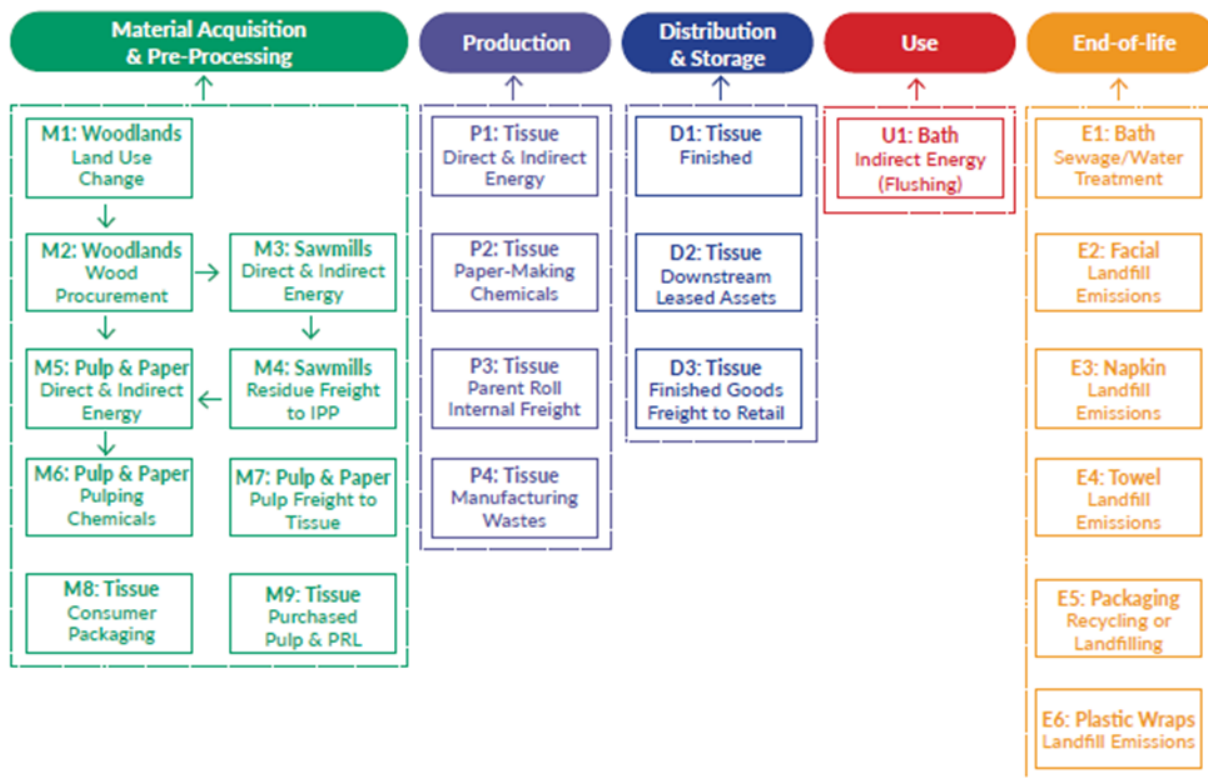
Material Acquisition & Pre-Processing

M1: Woodlands
Land Use Change

M2: Woodlands
Wood Procurement

M3: Sawmills
Direct & Indirect Energy

M5: Pulp & Paper
Direct & Indirect Energy

M4: Sawmills
Residue Freight to IPP

M6: Pulp & Paper
Pulping Chemicals

M7: Pulp & Paper
Pulp Freight to Tissue

M8: Tissue
Consumer Packaging

M9: Tissue
Purchased Pulp & PRL

Production

P1: Tissue
Direct & Indirect Energy

P2: Tissue
Paper-Making Chemicals

P3: Tissue
Parent Roll Internal Freight

P4: Tissue
Manufacturing Wastes

Distribution & Storage

D1: Tissue
Finished

D2: Tissue
Downstream Leased Assets

D3: Tissue
Finished Goods Freight to Retail

Use

U1: Bath
Indirect Energy (Flushing)

End-of-life

E1: Bath
Sewage/Water Treatment

E2: Facial
Landfill Emissions

E3: Napkin
Landfill Emissions

E4: Towel
Landfill Emissions

E5: Packaging
Recycling or Landfilling

E6: Plastic Wraps
Landfill Emissions